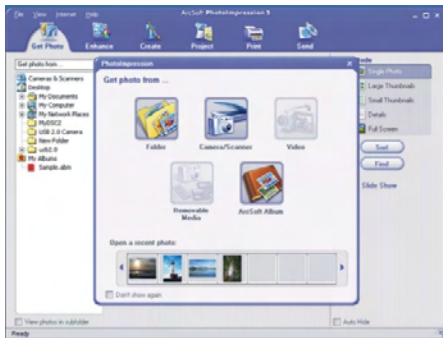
File View Internet Help

ArcSoft PhotoImpression 5

Get Photo Enhance Create Project Print Send

Get photo from...

Cameras & Scanners
Desktop
My Documents
My Computer
My Network Places
MyDSC2
USB 2.0 Camera
New Folder
usb2.0
My Albums
Sample.abm

PhotoImpression

Get photo from ...

Folder

Camera/Scanner

Video

Removable Media

ArcSoft Album

Open a recent photo:

Don't show again

Mode
Single Photo
Large Thumbnails
Small Thumbnails
Details
Full Screen

Sort
Find

Slide Show

View photos in subfolder

Auto Hide

Ready